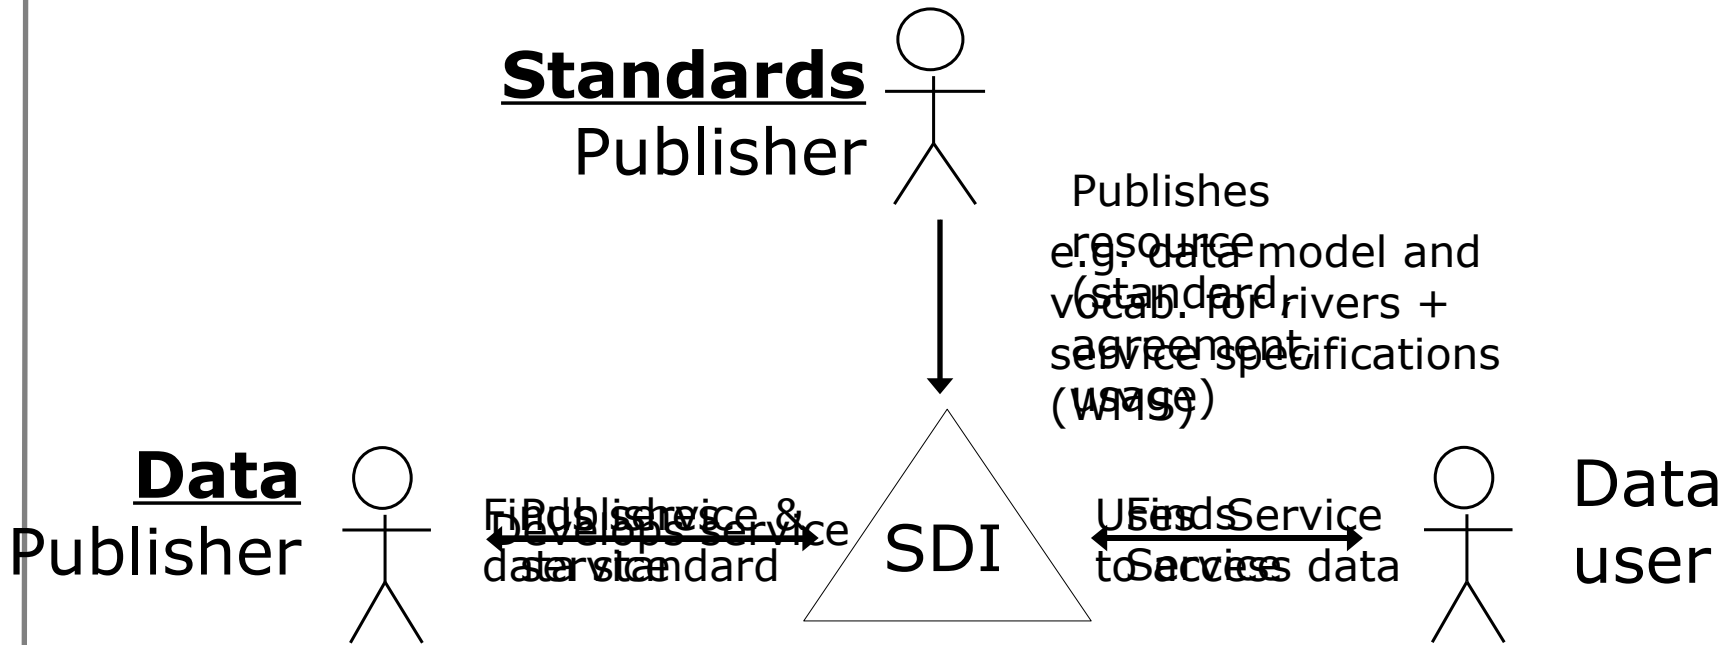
**Standards** Publisher

Publishes resource (standard, agreement, usage)

e.g. data model and vocab. for rivers + service specifications (WMS)

**Data** Publisher

Finds service & data standard

Publishes service

Develops service

SDI

Finds Service

Uses Service to access data

Data user